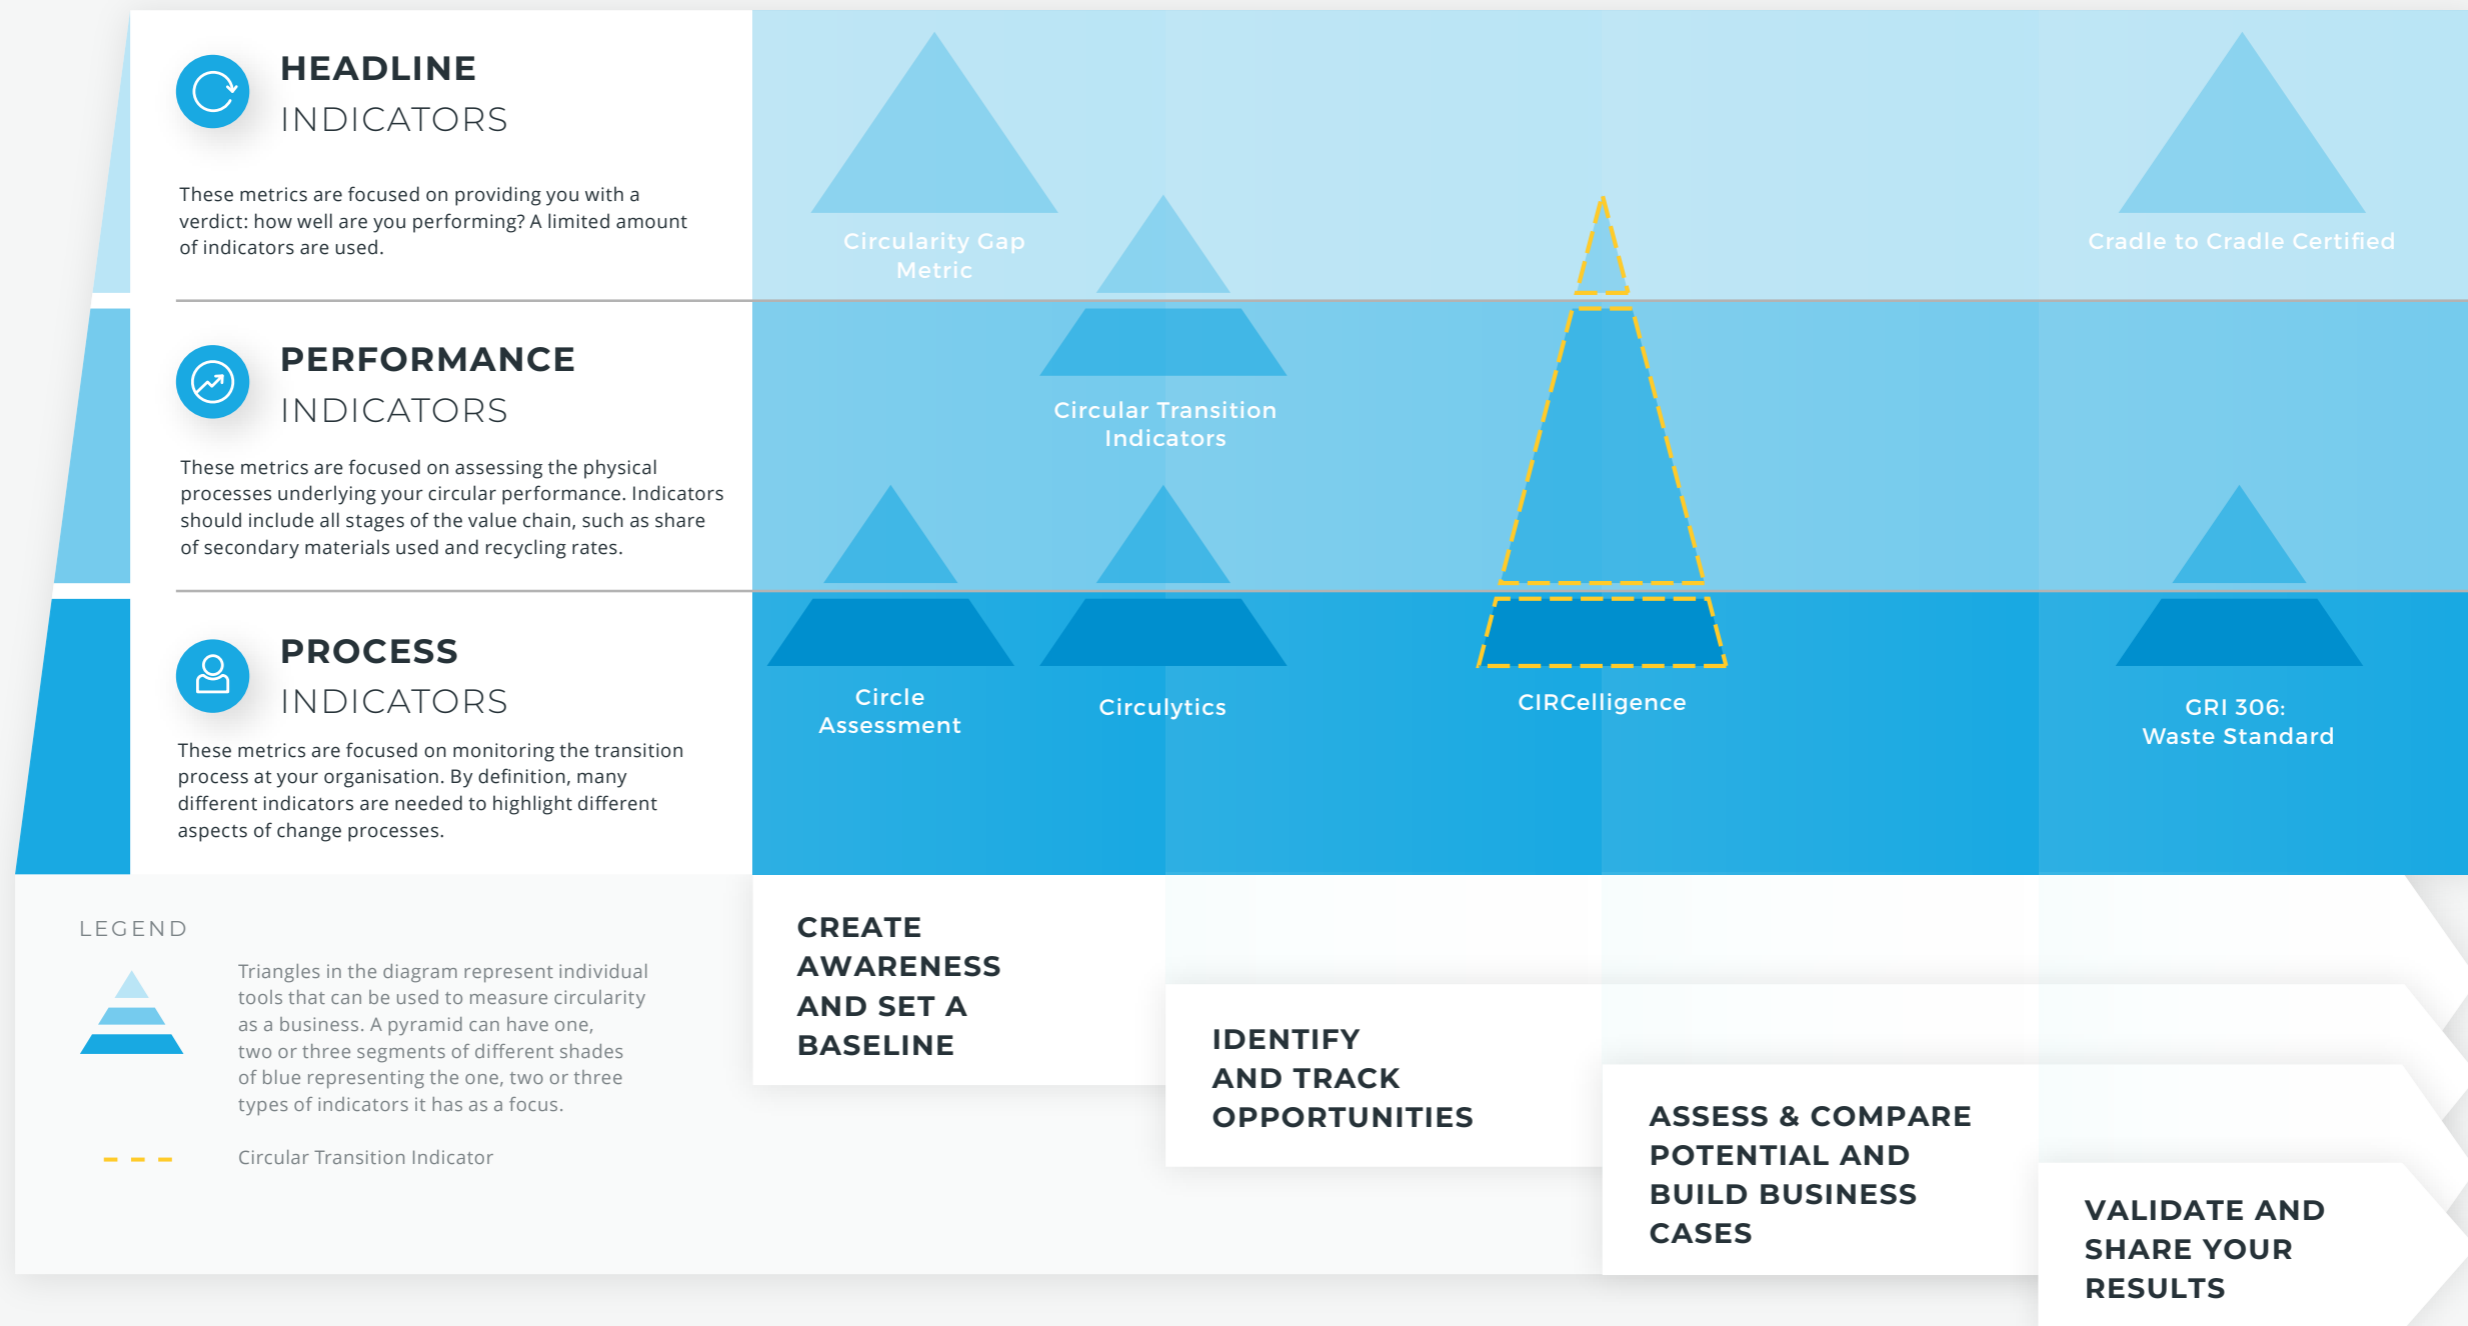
HEADLINE
INDICATORS

These metrics are focused on providing you with a verdict: how well are you performing? A limited amount of indicators are used.

PERFORMANCE
INDICATORS

These metrics are focused on assessing the physical processes underlying your circular performance. Indicators should include all stages of the value chain, such as share of secondary materials used and recycling rates.

PROCESS
INDICATORS

These metrics are focused on monitoring the transition process at your organisation. By definition, many different indicators are needed to highlight different aspects of change processes.

Circularity Gap Metric

Cradle to Cradle Certified

Circular Transition Indicators

Circle Assessment

Circulytics

CIRCelligence

GRI 306: Waste Standard

LEGEND

Triangles in the diagram represent individual tools that can be used to measure circularity as a business. A pyramid can have one, two or three segments of different shades of blue representing the one, two or three types of indicators it has as a focus.

Circular Transition Indicator

CREATE AWARENESS AND SET A BASELINE

IDENTIFY AND TRACK OPPORTUNITIES

ASSESS & COMPARE POTENTIAL AND BUILD BUSINESS CASES

VALIDATE AND SHARE YOUR RESULTS